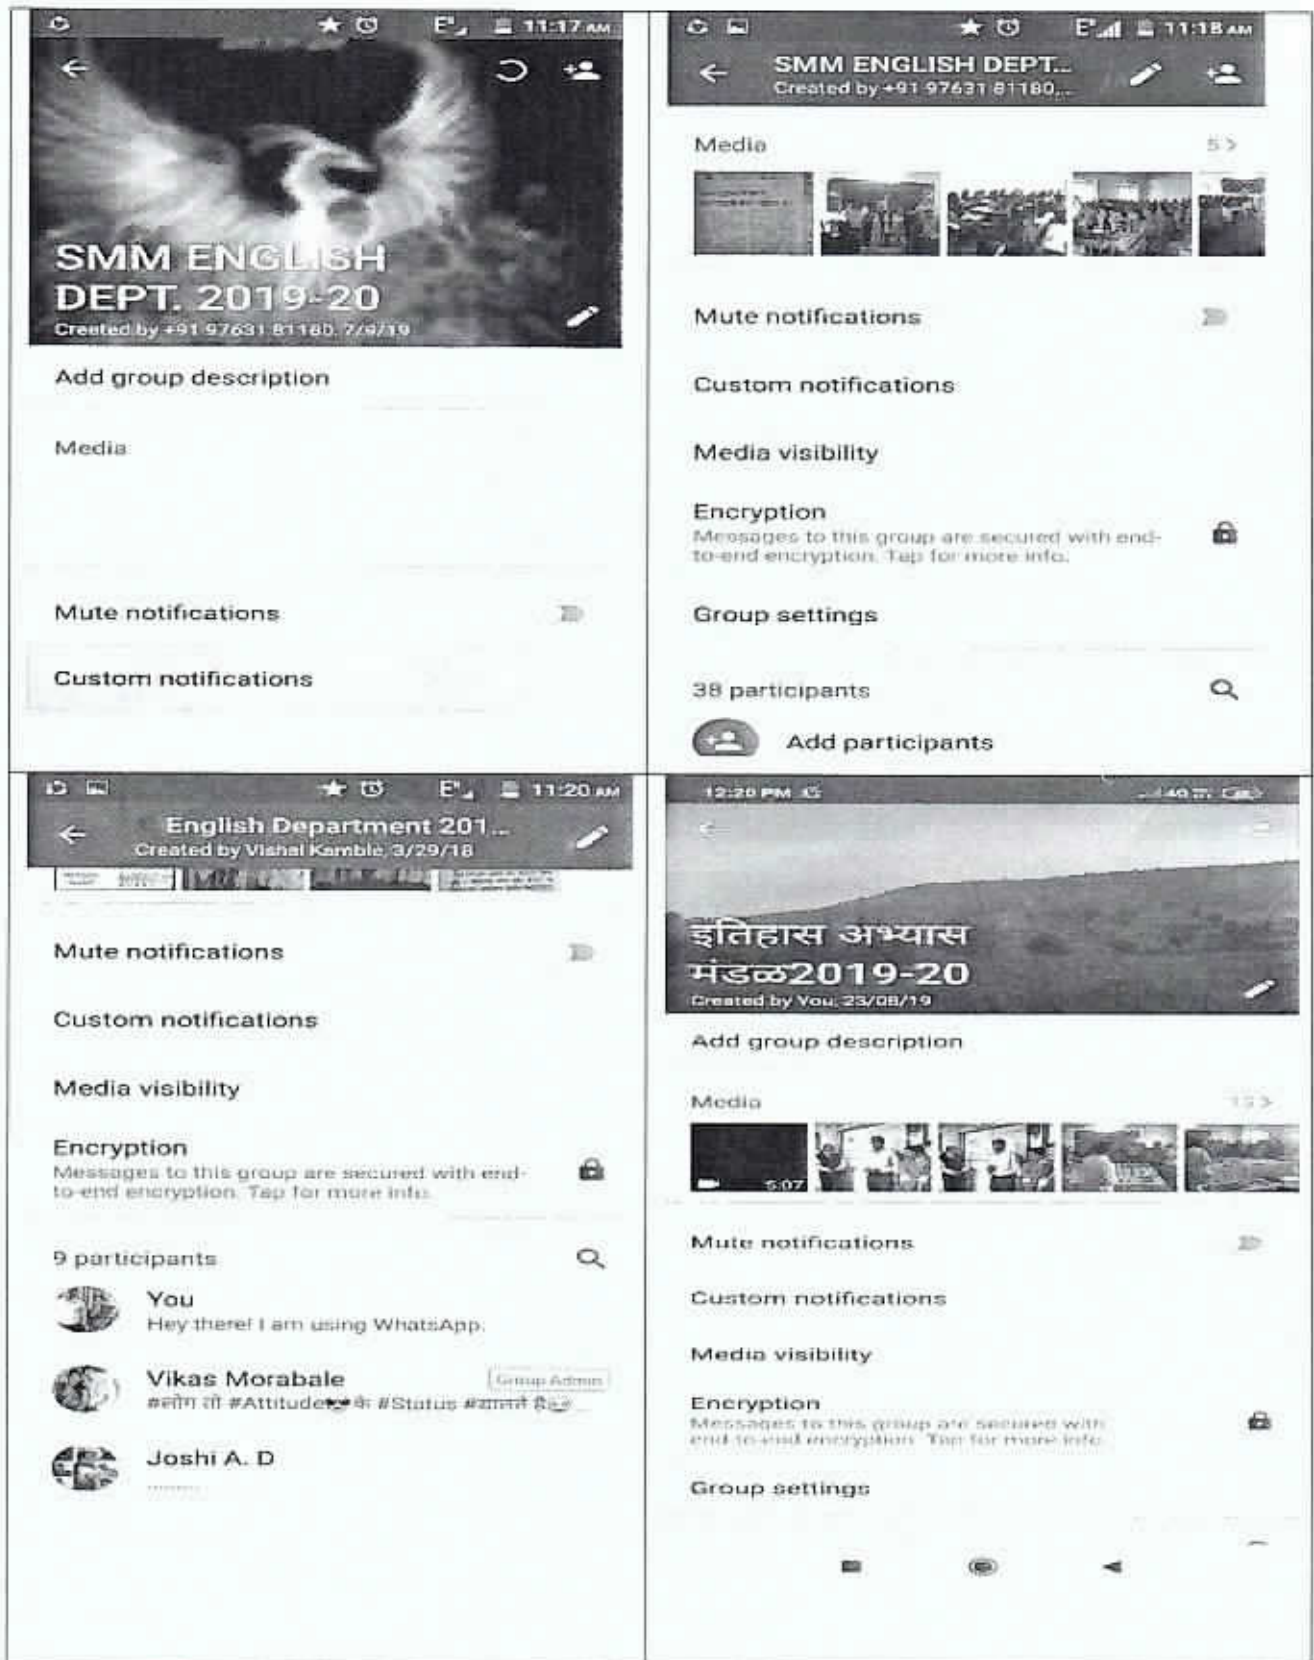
11:17 AM

SMM ENGLISH DEPT. 2019-20
Created by +91 97631 81180, 7/9/19

Add group description

Media

Mute notifications

Custom notifications

11:18 AM

SMM ENGLISH DEPT...
Created by +91 97631 81180,...

Media 5 >

Mute notifications

Custom notifications

Media visibility

Encryption
Messages to this group are secured with end-to-end encryption. Tap for more info.

Group settings

38 participants

Add participants

11:20 AM

English Department 201...
Created by Vishal Kamble, 3/29/18

Mute notifications

Custom notifications

Media visibility

Encryption
Messages to this group are secured with end-to-end encryption. Tap for more info.

9 participants

You
Hey there! I am using WhatsApp.

Vikas Morabale Group Admin
#लोग तो #Attitude के #Status #डालते है...

Joshi A. D

12:20 PM

इतिहास अभ्यास मंडळ2019-20
Created by You, 23/08/19

Add group description

Media 13 >

5:07

Mute notifications

Custom notifications

Media visibility

Encryption
Messages to this group are secured with end-to-end encryption. Tap for more info.

Group settings